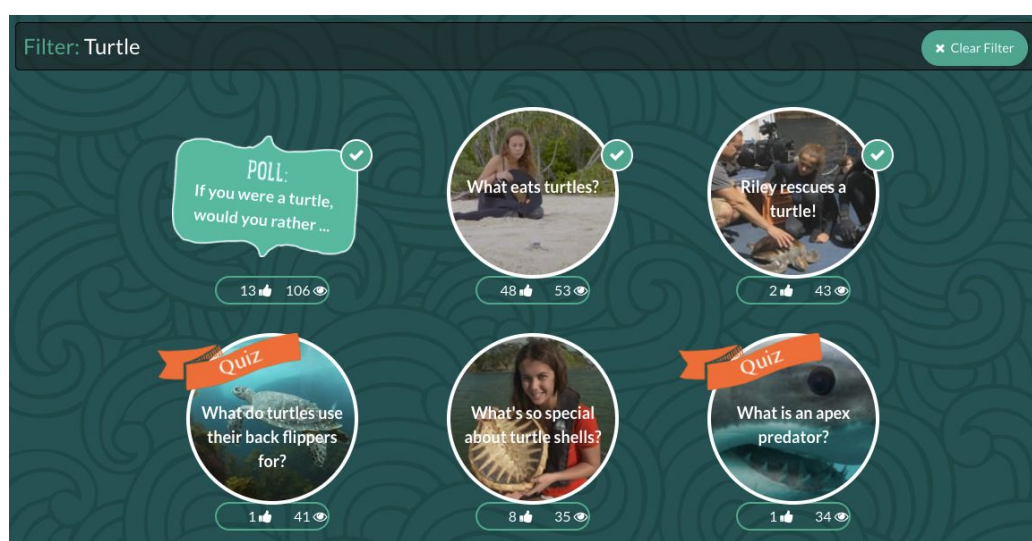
Filter: Turtle

Clear Filter

POLL:
If you were a turtle, would you rather ...

13 106

What eats turtles?

48 53

Riley rescues a turtle!

2 43

Quiz

What do turtles use their back flippers for?

1 41

What's so special about turtle shells?

8 35

Quiz

What is an apex predator?

1 34